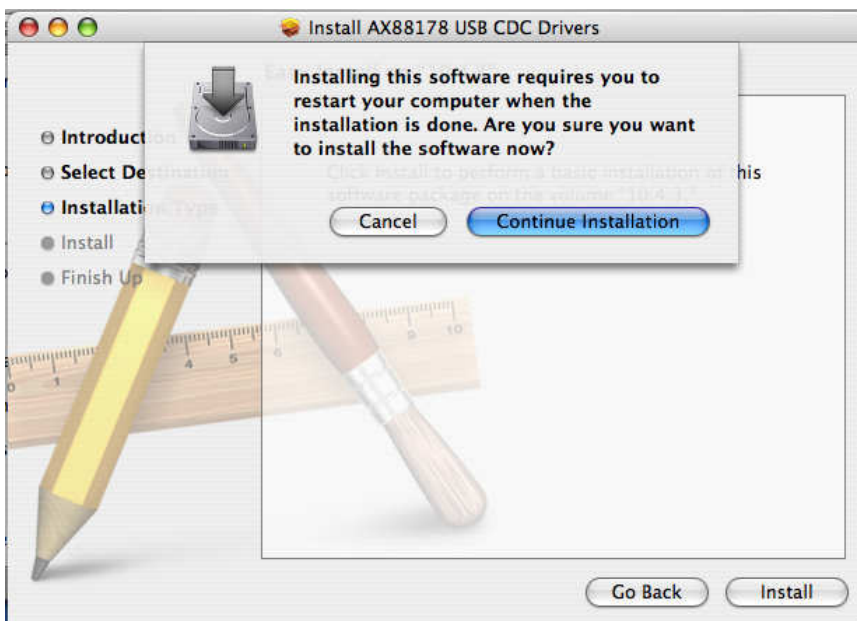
Install AX88178 USB CDC Drivers

Installing this software requires you to restart your computer when the installation is done. Are you sure you want to install the software now?

Cancel

Continue Installation

Introduct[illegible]

Select De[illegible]

Installati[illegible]

Install

Finish Up

Click Install to perform a basic installation of this software package on the volume "10.4.1."

Go Back

Install